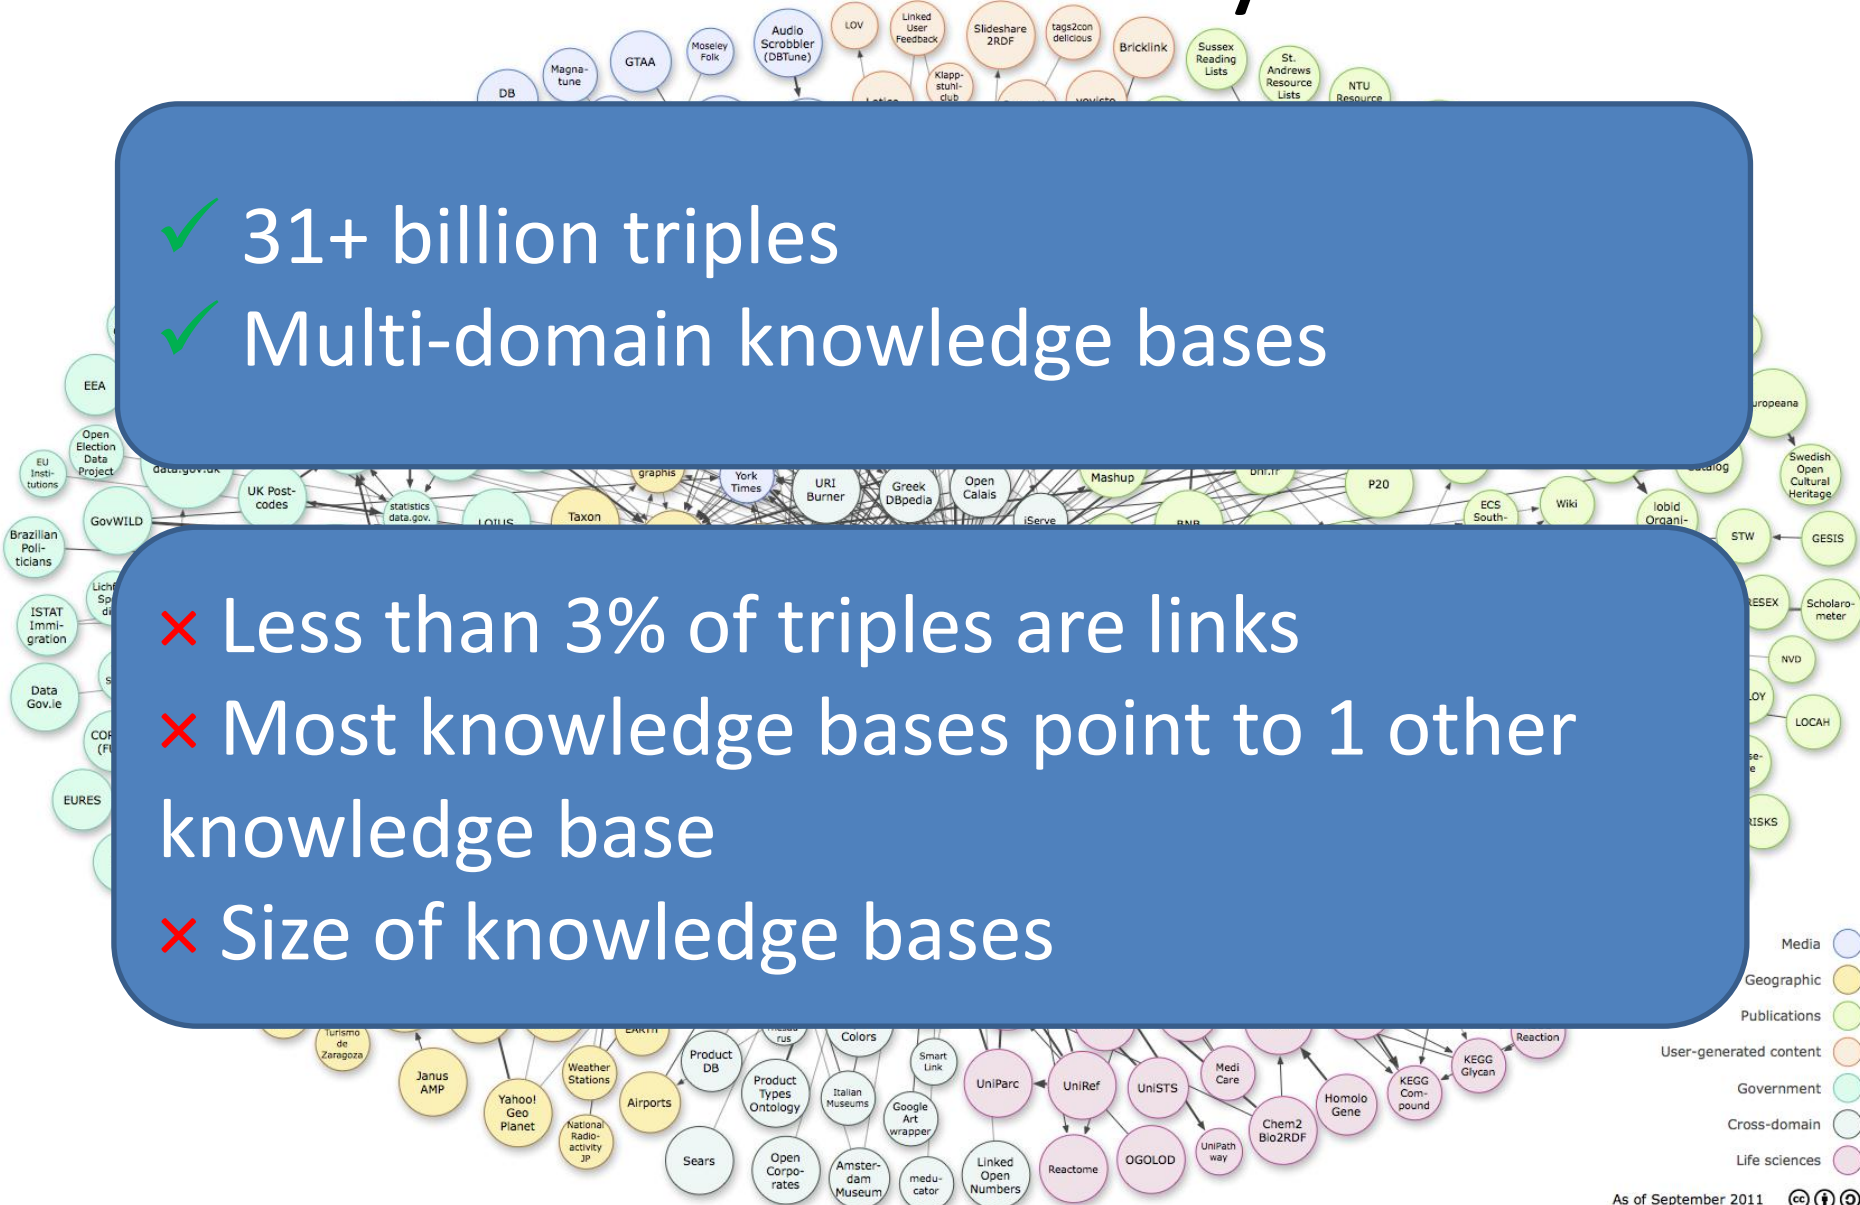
✓ 31+ billion triples
✓ Multi-domain knowledge bases

× Less than 3% of triples are links
× Most knowledge bases point to 1 other knowledge base
× Size of knowledge bases

DB
Magna-tune
GTAA
Moseley Folk
Audio Scrobbler (DBTune)
LOV
Linked User Feedback
Klapp-stuhl-club
Slideshare 2RDF
tags2con delicious
Bricklink
Sussex Reading Lists
St. Andrews Resource Lists
NTU Resource
EEA
Open Election Data Project
EU Insti-tutions
data.gov.uk
UK Post-codes
statistics data.gov.
GovWILD
Brazilian Poli-ticians
LOIUS
Taxon
graphis
York Times
URI Burner
Greek DBpedia
Open Calais
iServe
Mashup
bnf.fr
BNB
P20
ECS South-
Wiki
lobid Organi-
uropeana
Swedish Open Cultural Heritage
STW
GESIS
RESEX
Scholaro-meter
NVD
LOCAH
ISTAT Immi-gration
Data Gov.ie
EURES
RISKS
Media
Geographic
Publications
User-generated content
Government
Cross-domain
Life sciences
Turismo de Zaragoza
Janus AMP
Yahoo! Geo Planet
Weather Stations
National Radio-activity JP
Airports
EARTH
Product DB
Product Types Ontology
Colors
Italian Museums
Smart Link
Google Art wrapper
Sears
Open Corpo-rates
Amster-dam Museum
medu-cator
Linked Open Numbers
UniParc
UniRef
UniSTS
Medi Care
Reactome
OGOLOD
UniPath way
Chem2 Bio2RDF
Homolo Gene
KEGG Com-pound
KEGG Glycan
Reaction
As of September 2011